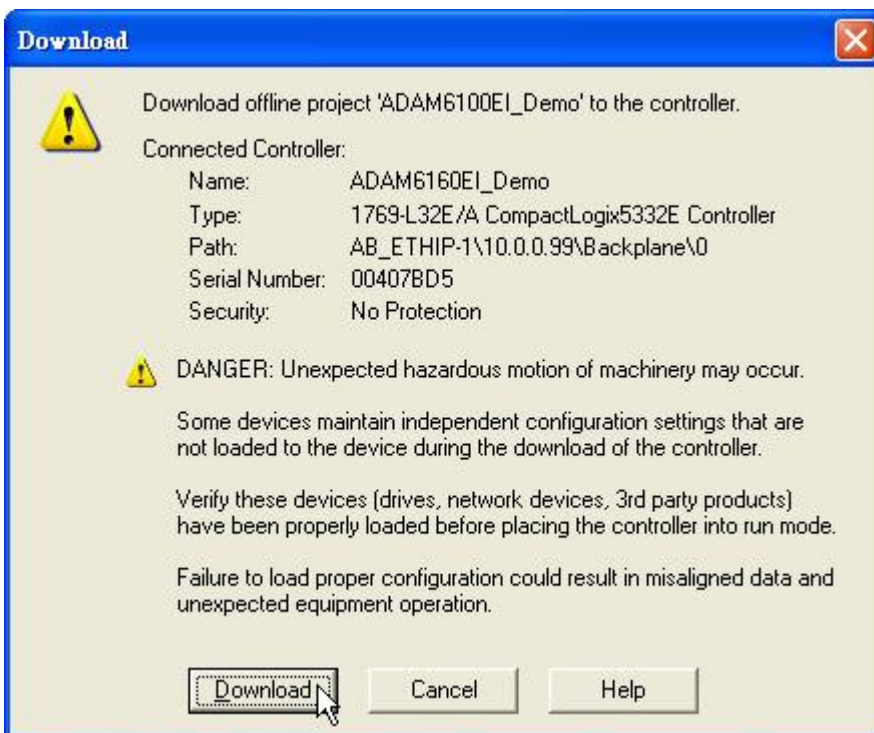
Download

Download offline project 'ADAM6100EI_Demo' to the controller.

Connected Controller:

| Name: | ADAM6160EI_Demo |
|---|---|
| Type: | 1769-L32E/A CompactLogix5332E Controller |
| Path: | AB_ETHIP-1\10.0.0.99\Backplane\0 |
| Serial Number: | 00407BD5 |
| Security: | No Protection |

DANGER: Unexpected hazardous motion of machinery may occur.

Some devices maintain independent configuration settings that are not loaded to the device during the download of the controller.

Verify these devices (drives, network devices, 3rd party products) have been properly loaded before placing the controller into run mode.

Failure to load proper configuration could result in misaligned data and unexpected equipment operation.

Download Cancel Help